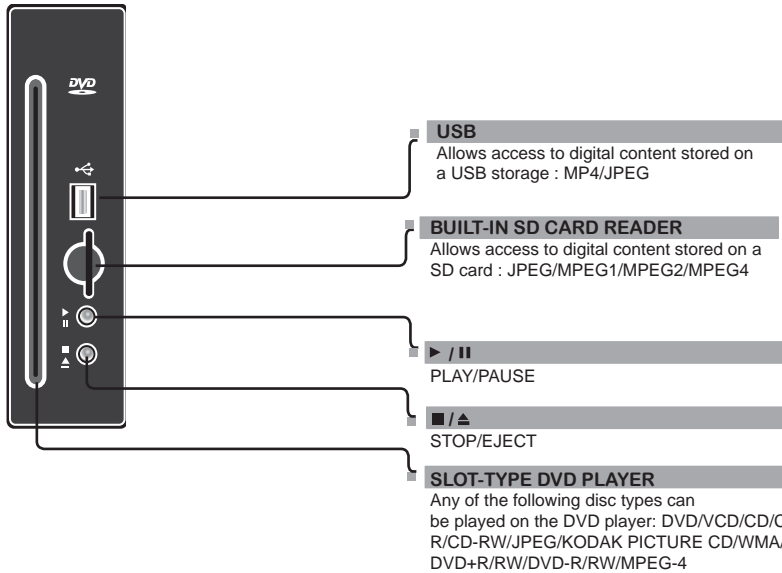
DVD

USB
Allows access to digital content stored on a USB storage : MP4/JPEG

BUILT-IN SD CARD READER
Allows access to digital content stored on a SD card : JPEG/MPEG1/MPEG2/MPEG4

► / ❚❚
PLAY/PAUSE

■ / ⏏
STOP/EJECT

SLOT-TYPE DVD PLAYER
Any of the following disc types can be played on the DVD player: DVD/VCD/CD/C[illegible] R/CD-RW/JPEG/KODAK PICTURE CD/WMA/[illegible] DVD+R/RW/DVD-R/RW/MPEG-4